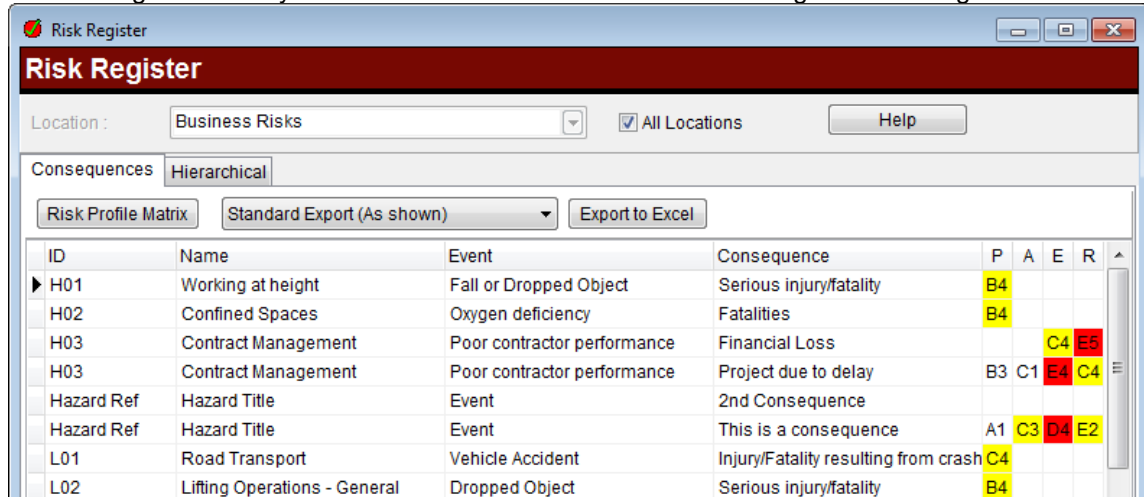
Risk Register

Risk Register

Location : Business Risks

All Locations

Help

Consequences | Hierarchical

Risk Profile Matrix | Standard Export (As shown) | Export to Excel

| ID | Name | Event | Consequence | P | A | E | R |
|---|---|---|---|---|---|---|---|
| H01 | Working at height | Fall or Dropped Object | Serious injury/fatality | B4 | | | |
| H02 | Confined Spaces | Oxygen deficiency | Fatalities | B4 | | | |
| H03 | Contract Management | Poor contractor performance | Financial Loss | | | C4 | E5 |
| H03 | Contract Management | Poor contractor performance | Project due to delay | B3 | C1 | E4 | C4 |
| Hazard Ref | Hazard Title | Event | 2nd Consequence | | | | |
| Hazard Ref | Hazard Title | Event | This is a consequence | A1 | C3 | D4 | E2 |
| L01 | Road Transport | Vehicle Accident | Injury/Fatality resulting from crash | C4 | | | |
| L02 | Lifting Operations - General | Dropped Object | Serious injury/fatality | B4 | | | |